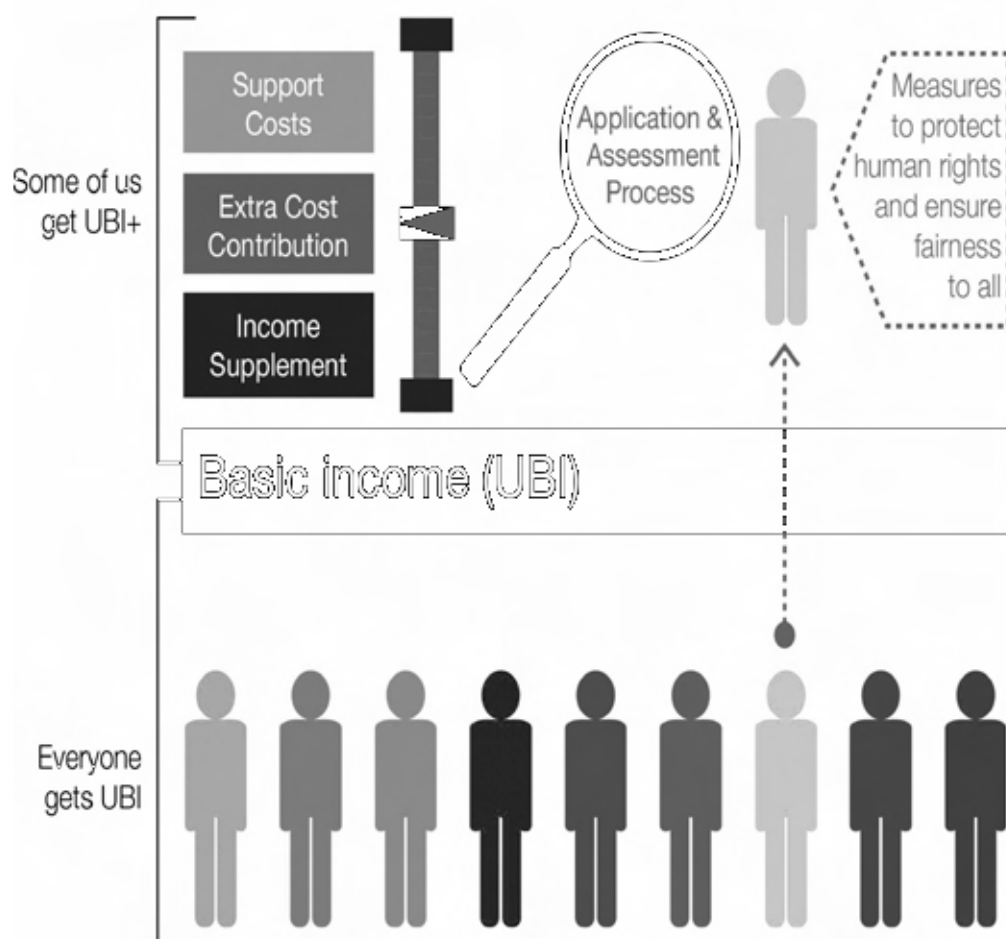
Some of us get UBI+

Support Costs

Extra Cost Contribution

Income Supplement

Application & Assessment Process

Measures to protect human rights and ensure fairness to all

Basic income (UBI)

Everyone gets UBI